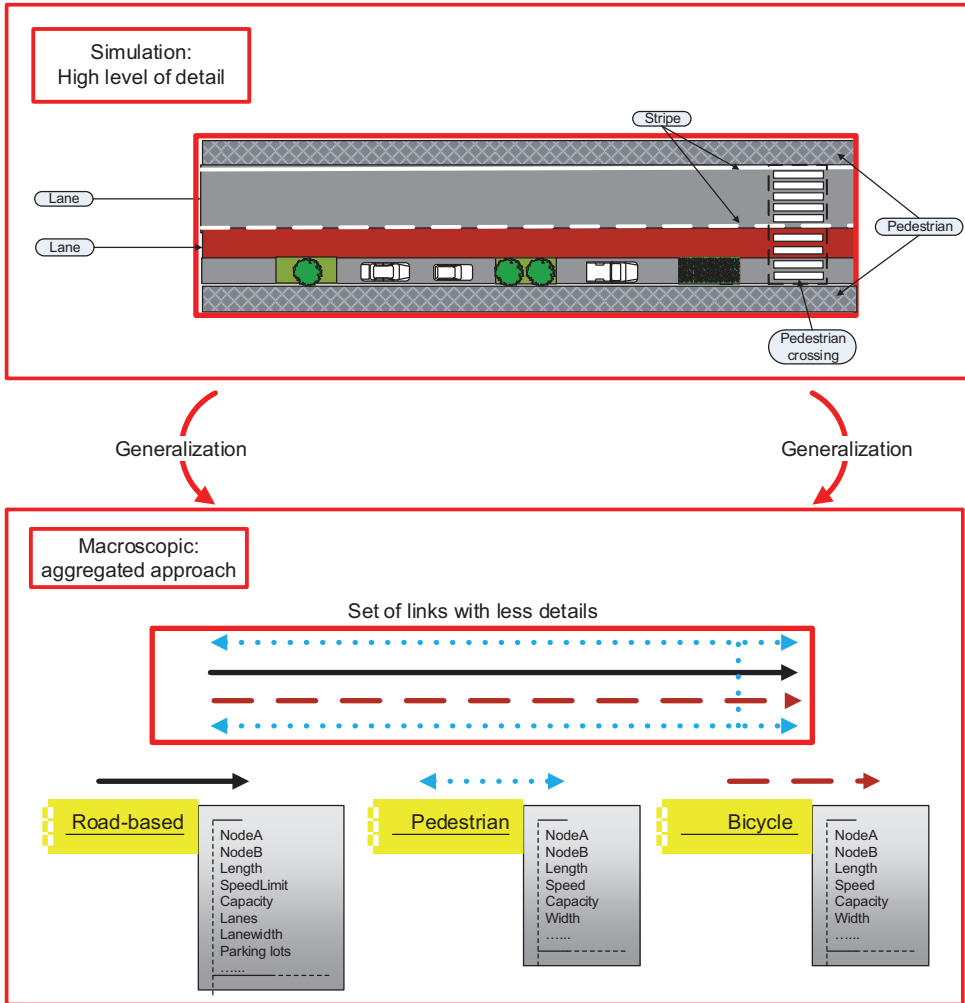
Simulation:
High level of detail

Stripe

Lane

Lane

Pedestrian

Pedestrian crossing

Generalization

Generalization

Macroscopic:
aggregated approach

Set of links with less details

Road-based

NodeA
NodeB
Length
SpeedLimit
Capacity
Lanes
Lanewidth
Parking lots
......

Pedestrian

NodeA
NodeB
Length
Speed
Capacity
Width
......

Bicycle

NodeA
NodeB
Length
Speed
Capacity
Width
......